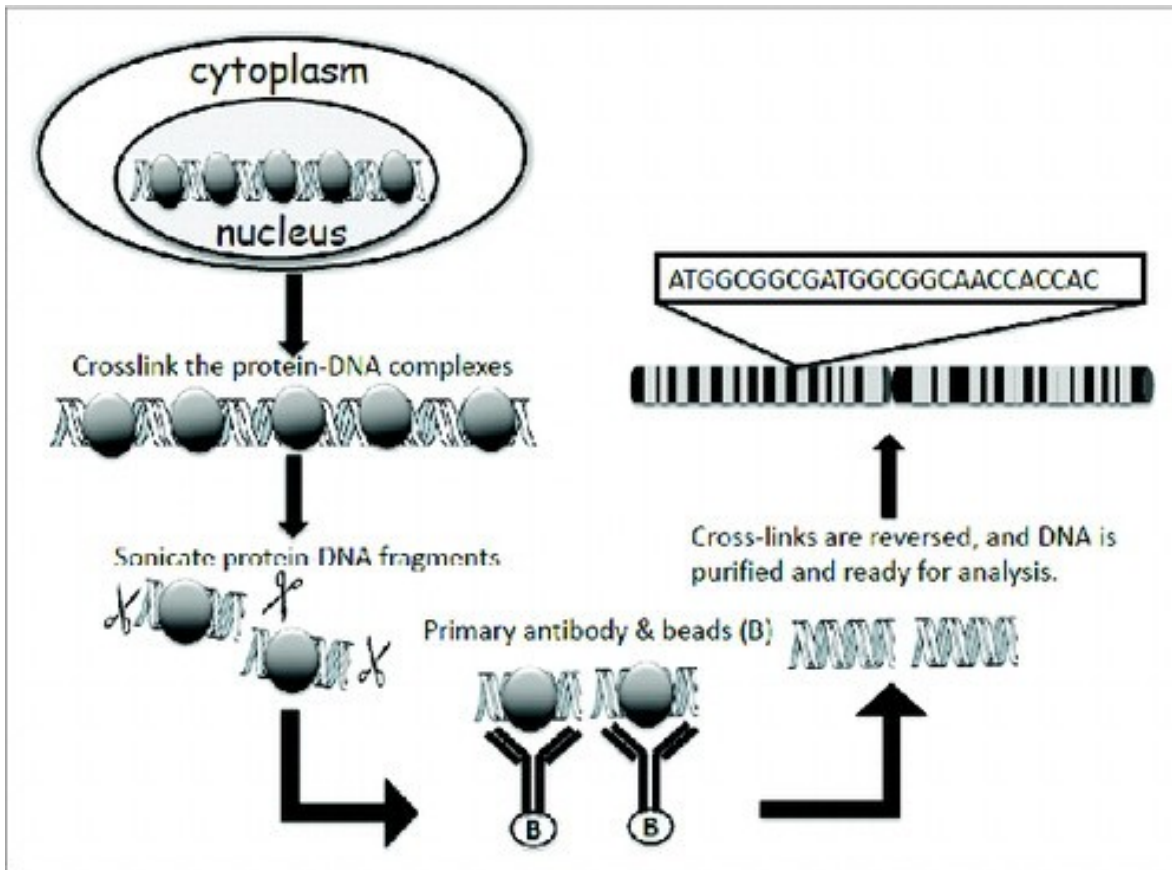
cytoplasm

nucleus

Crosslink the protein-DNA complexes

Sonicate protein DNA fragments

Primary antibody & beads (B)

B

B

ATGGCGGCGATGGCGGCAACCACCAC

Cross-links are reversed, and DNA is purified and ready for analysis.